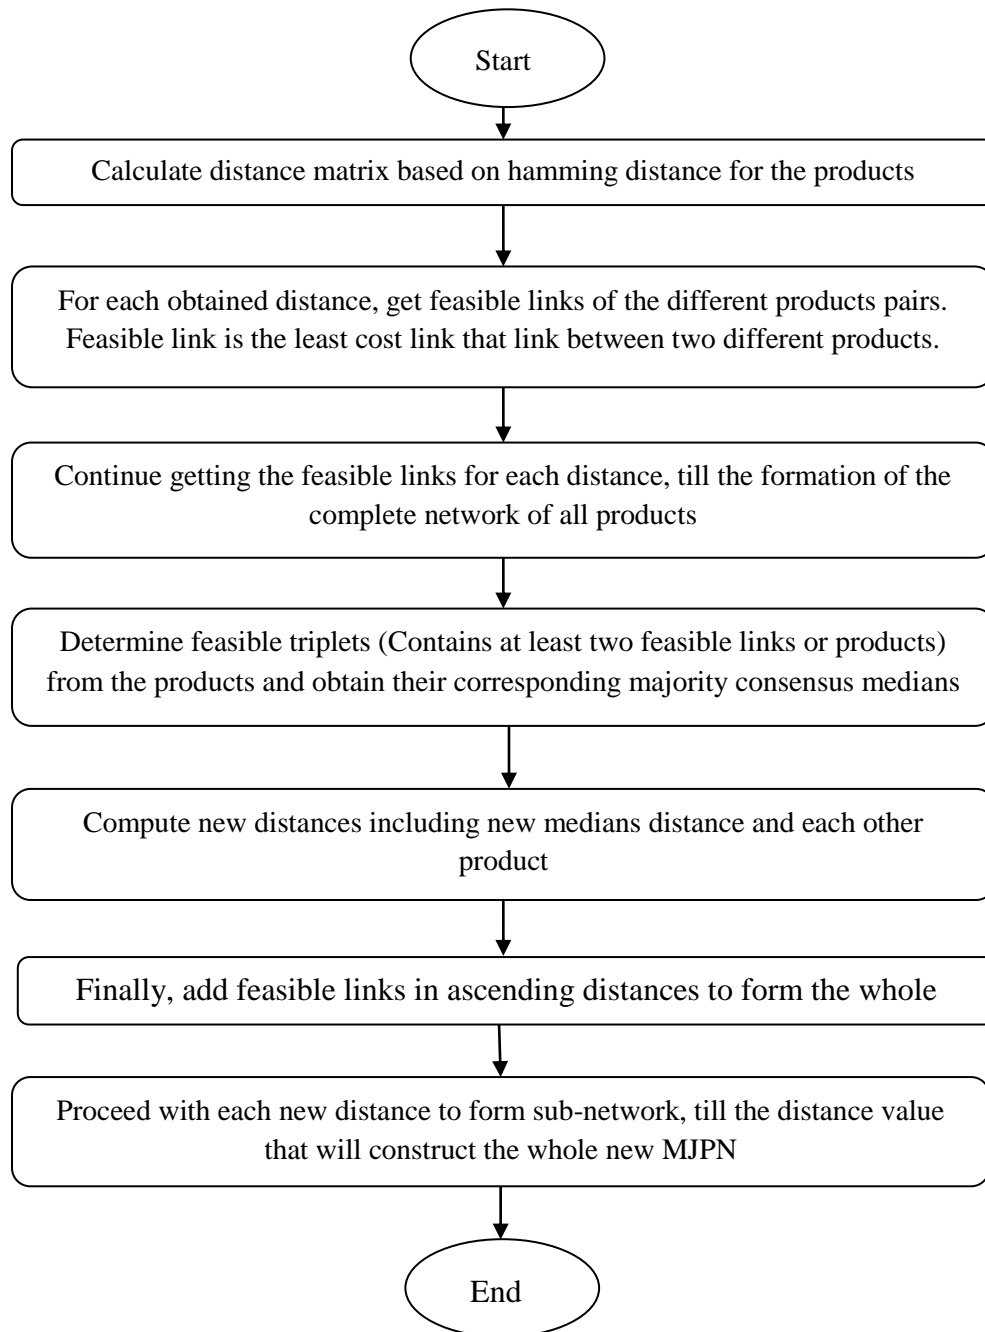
Start

Calculate distance matrix based on hamming distance for the products

For each obtained distance, get feasible links of the different products pairs. Feasible link is the least cost link that link between two different products.

Continue getting the feasible links for each distance, till the formation of the complete network of all products

Determine feasible triplets (Contains at least two feasible links or products) from the products and obtain their corresponding majority consensus medians

Compute new distances including new medians distance and each other product

Finally, add feasible links in ascending distances to form the whole

Proceed with each new distance to form sub-network, till the distance value that will construct the whole new MJPN

End